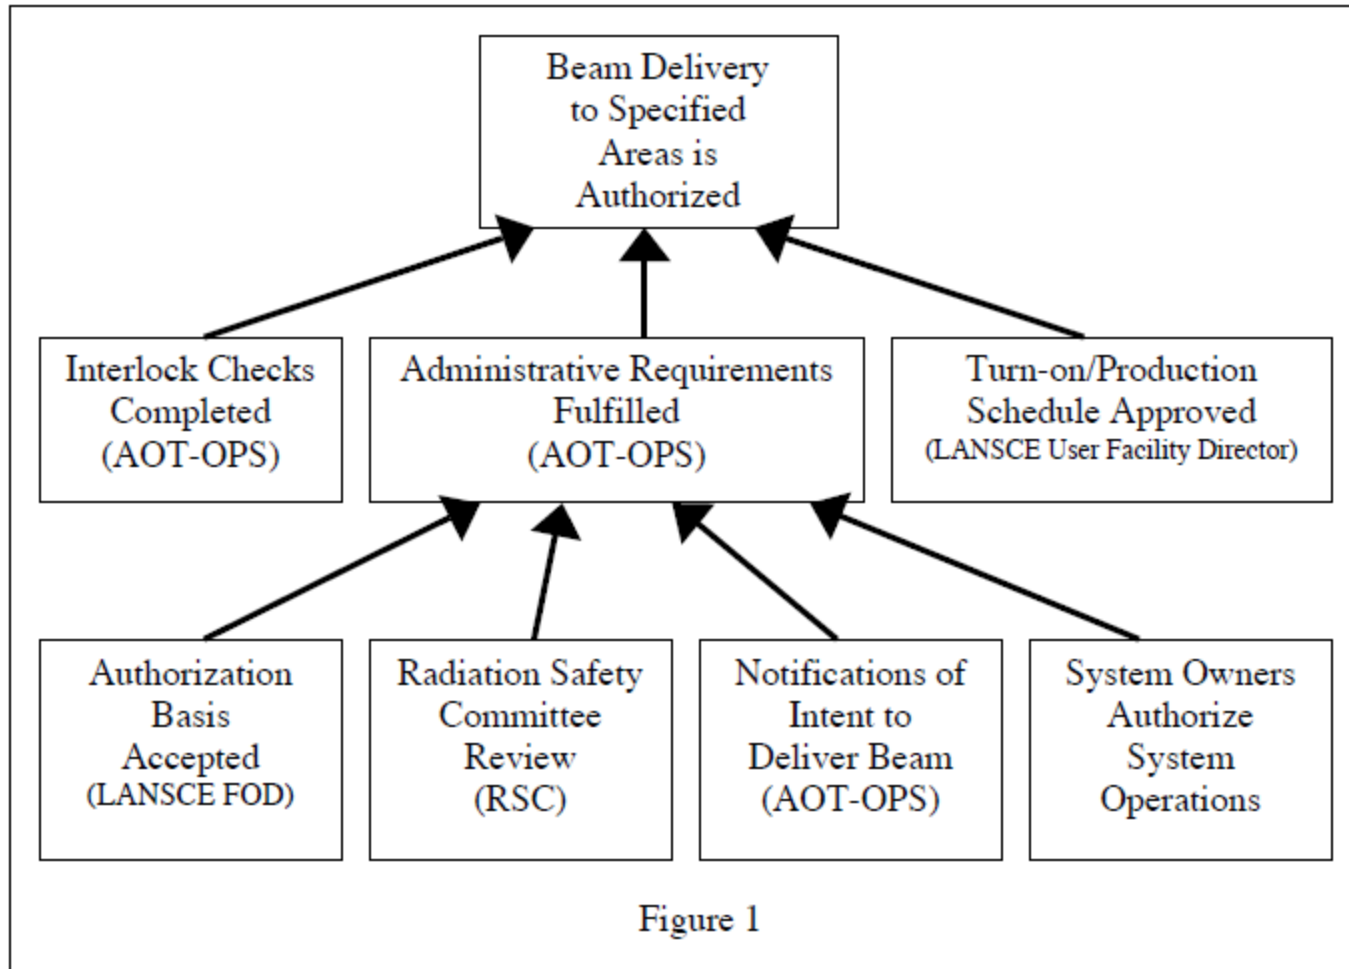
Beam Delivery to Specified Areas is Authorized

Interlock Checks Completed (AOT-OPS)

Administrative Requirements Fulfilled (AOT-OPS)

Turn-on/Production Schedule Approved (LANSCE User Facility Director)

Authorization Basis Accepted (LANSCE FOD)

Radiation Safety Committee Review (RSC)

Notifications of Intent to Deliver Beam (AOT-OPS)

System Owners Authorize System Operations

Figure 1